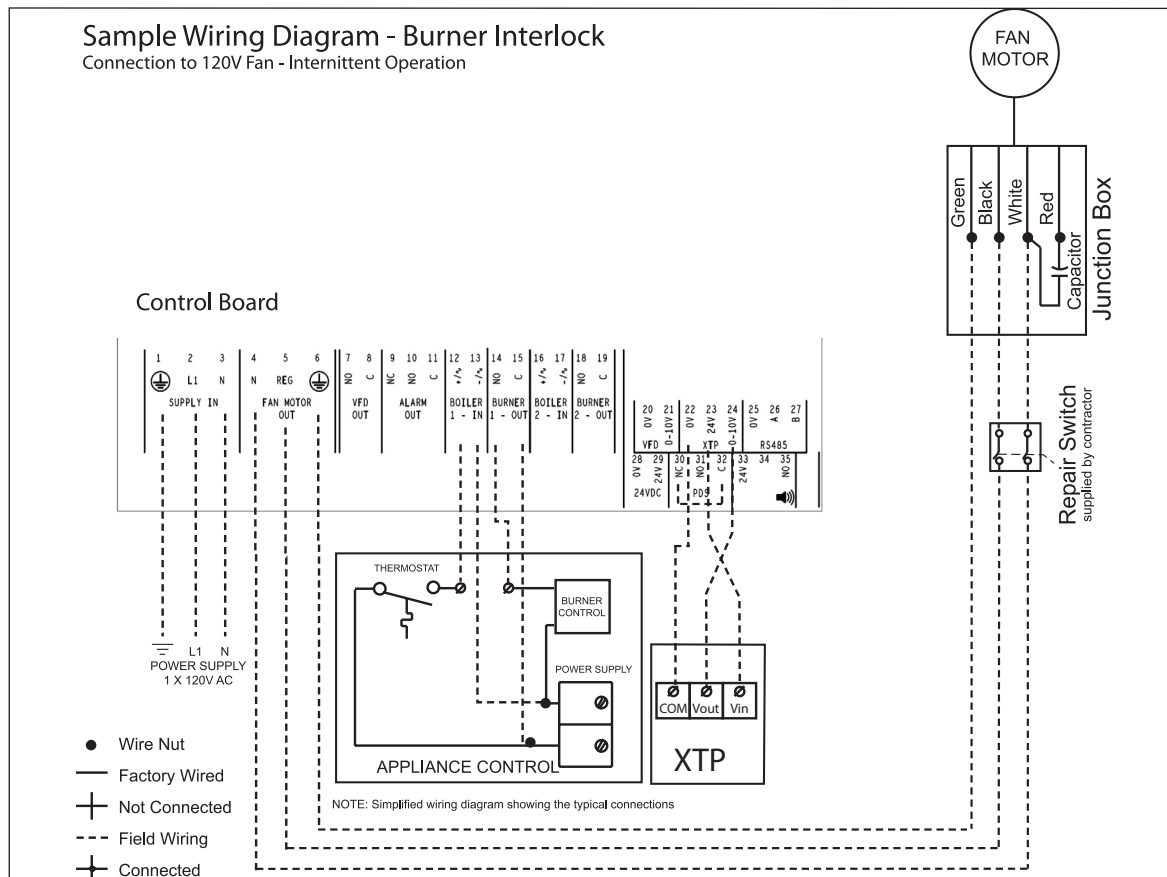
Sample Wiring Diagram - Burner Interlock
Connection to 120V Fan - Internittent Operation

FAN MOTOR

Green Black White Red
Capacitor
Junction Box

Control Board

| 1 | 2 | 3 | 4 | 5 | 6 | 7 | 8 | 9 | 10 | 11 | 12 | 13 | 14 | 15 | 16 | 17 | 18 | 19 |
|---|---|---|---|---|---|---|---|---|---|---|---|---|---|---|---|---|---|---|
| ⏚ | L1 | N | N | REG | ⏚ | NO | C | NC | NO | C | +/~ | -/~ | NO | C | +/~ | -/~ | NO | C |
| SUPPLY IN | | | FAN MOTOR OUT | | | VFD OUT | | ALARM OUT | | | BOILER 1 - IN | | BURNER 1 - OUT | | BOILER 2 - IN | | BURNER 2 - OUT | |

| 20 | 21 | 22 | 23 | 24 | 25 | 26 | 27 |
|---|---|---|---|---|---|---|---|
| 0V | 0-10V | 0V | 24V | 0-10V | 0V | A | B |
| VFD | | XTP | | | RS485 | | |

| 28 | 29 | 30 | 31 | 32 | 33 | 34 | 35 |
|---|---|---|---|---|---|---|---|
| 0V | 24V | NC | NO | C | 24V | | NO |
| 24VDC | | PDS | | | | | |

Repair Switch
supplied by contractor

THERMOSTAT
BURNER CONTROL
POWER SUPPLY
APPLIANCE CONTROL

COM Vout Vin
XTP

L1 N
POWER SUPPLY
1 X 120V AC

Wire Nut
Factory Wired
Not Connected
Field Wiring
Connected

NOTE: Simplified wiring diagram showing the typical connections